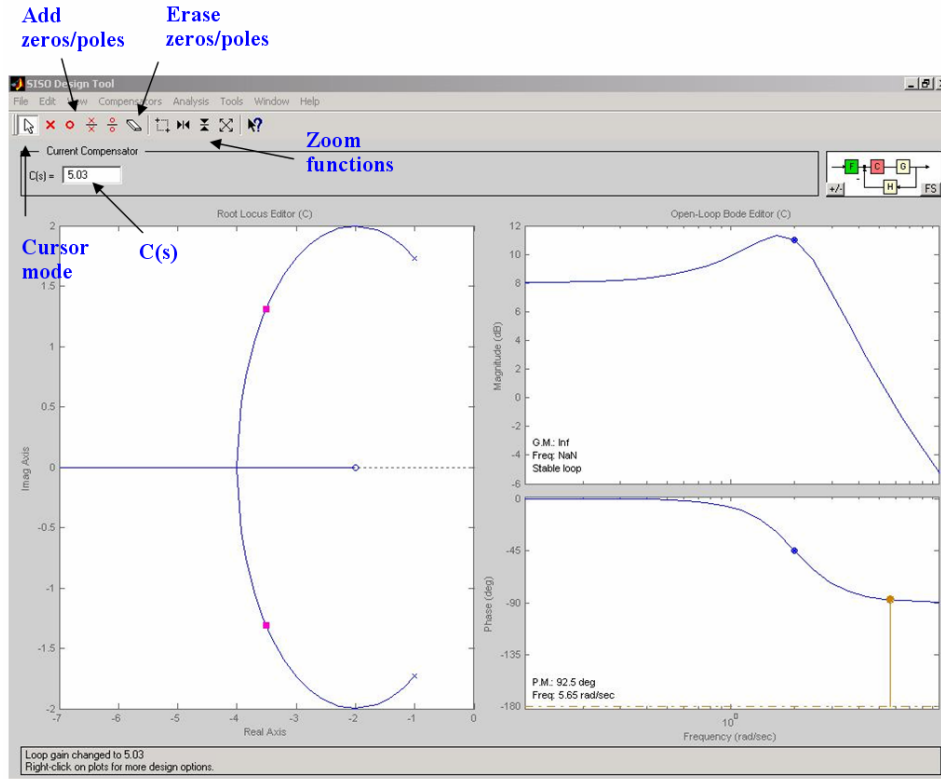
Add zeros/poles

Erase zeros/poles

SISO Design Tool

File Edit View Compensators Analysis Tools Window Help

Zoom functions

Current Compensator

C(s) = 5.03

F C G H

+/- FS

Cursor mode

C(s)

Root Locus Editor (C)

Open-Loop Bode Editor (C)

2
1.5
1
0.5
0
-0.5
-1
-1.5
-2

Imag Axis

-7 -6 -5 -4 -3 -2 -1 0

Real Axis

12
10
8
6
4
2
0

Magnitude (dB)

G.M.: Inf
Freq: NaN
Stable loop

0
-45
-90
-135
-180

Phase (deg)

P.M.: 92.5 deg
Freq: 5.65 rad/sec

$10^0$

Frequency (rad/sec)

Loop gain changed to 5.03
Right-click on plots for more design options.